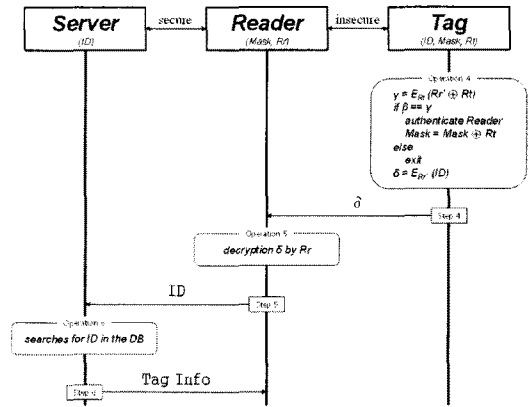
Server
(ID)

secure

Reader
(Mask, Rr)

insecure

Tag
(ID, Mask, Rt)

Operation 4
$\gamma = E_{Rt}(Rr' \oplus Rt)$
if $\beta == \gamma$
authenticate Reader
Mask = Mask $\oplus$ Rt
else
exit
$\delta = E_{Rr}(ID)$

$\delta$

Step 4

Operation 5
decryption $\delta$ by Rr

ID

Step 5

Operation 6
searches for ID in the DB

Tag Info

Step 6